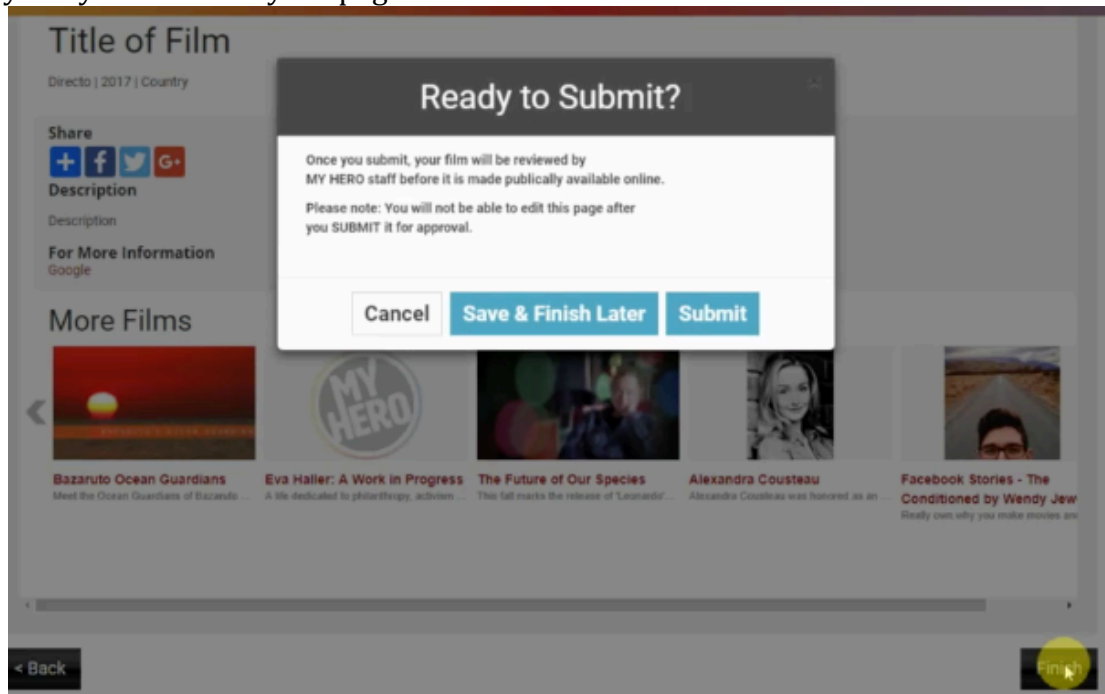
Title of Film

Directo | 2017 | Country

Share

Description

Description

For More Information
Google

More Films

Ready to Submit?

Once you submit, your film will be reviewed by MY HERO staff before it is made publically available online.

Please note: You will not be able to edit this page after you SUBMIT it for approval.

Cancel Save & Finish Later Submit

MY HERO

Bazaruto Ocean Guardians
Meet the Ocean Guardians of Bazaruto ...

Eva Haller: A Work in Progress
A life dedicated to philanthropy, activism ...

The Future of Our Species
This fall marks the release of 'Leonardo' ...

Alexandra Cousteau
Alexandra Cousteau was honored as an ...

Facebook Stories - The Conditioned by Wendy Jew
Really own why you make movies and

< Back

Finish